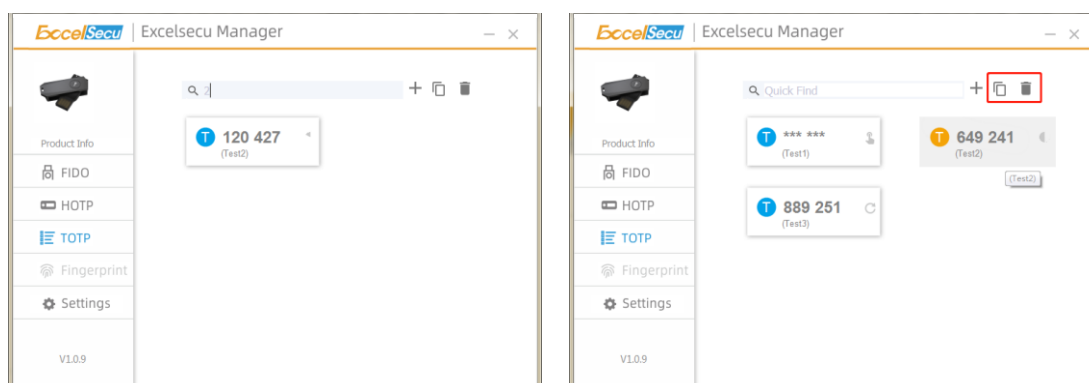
ExcelSecu | Excelsecu Manager
– ×

Product Info
FIDO
HOTP
TOTP
Fingerprint
Settings

V1.0.9

2
+

T 120 427
(Test2)

ExcelSecu | Excelsecu Manager
– ×

Product Info
FIDO
HOTP
TOTP
Fingerprint
Settings

V1.0.9

Quick Find
+

T *** ***
(Test1)

T 649 241
(Test2)

(Test2)

T 889 251
(Test3)